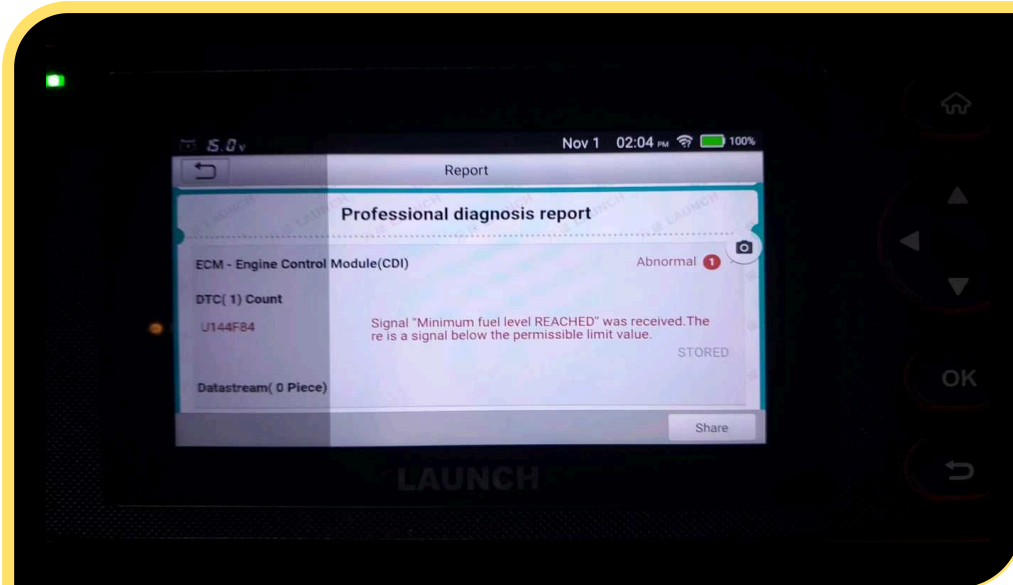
5.0v Nov 1 02:04 PM 100%

Report

Professional diagnosis report

ECM - Engine Control Module(CDI)

Abnormal 1

DTC( 1) Count

U144F84

Signal "Minimum fuel level REACHED" was received.There is a signal below the permissible limit value.

STORED

Datastream( 0 Piece)

Share

LAUNCH

OK